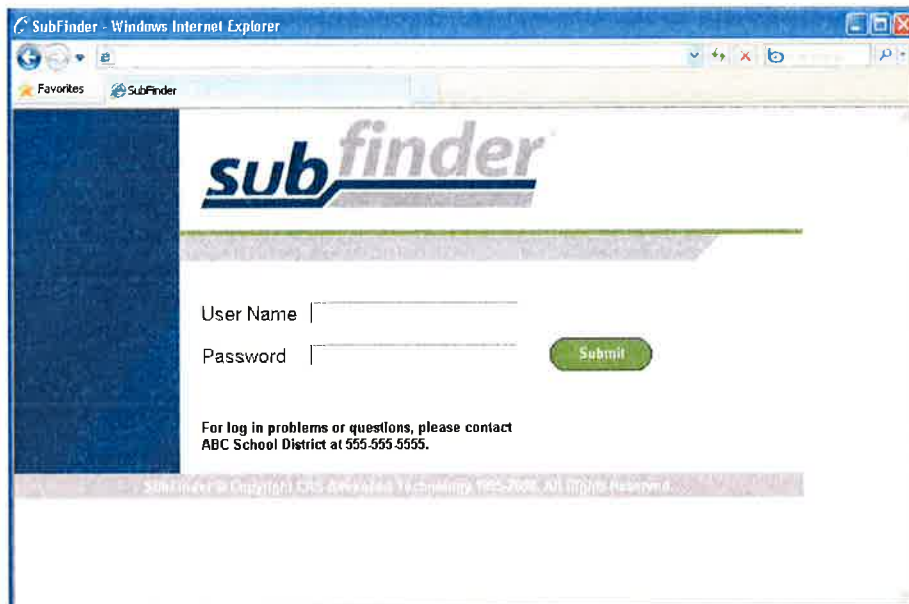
SubFinder - Windows Internet Explorer

Favorites

SubFinder

subfinder

User Name

Password

Submit

For log in problems or questions, please contact ABC School District at 555-555-5555.

SubFinder ® Copyright CRS Advanced Technology 1995-2008. All Rights Reserved.